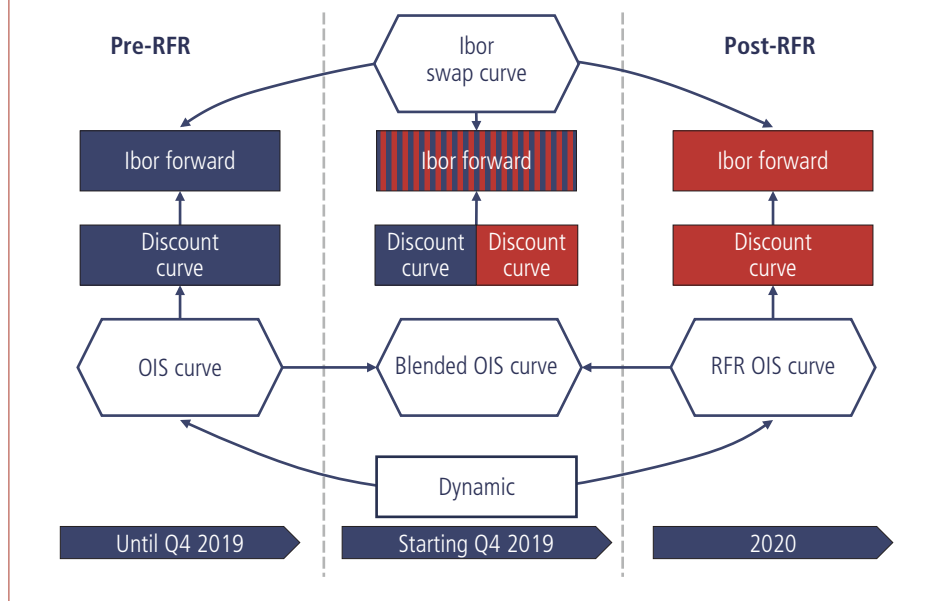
Pre-RFR

Ibor swap curve

Post-RFR

Ibor forward

Ibor forward

Ibor forward

Discount curve

Discount curve

Discount curve

Discount curve

OIS curve

Blended OIS curve

RFR OIS curve

Dynamic

Until Q4 2019

Starting Q4 2019

2020